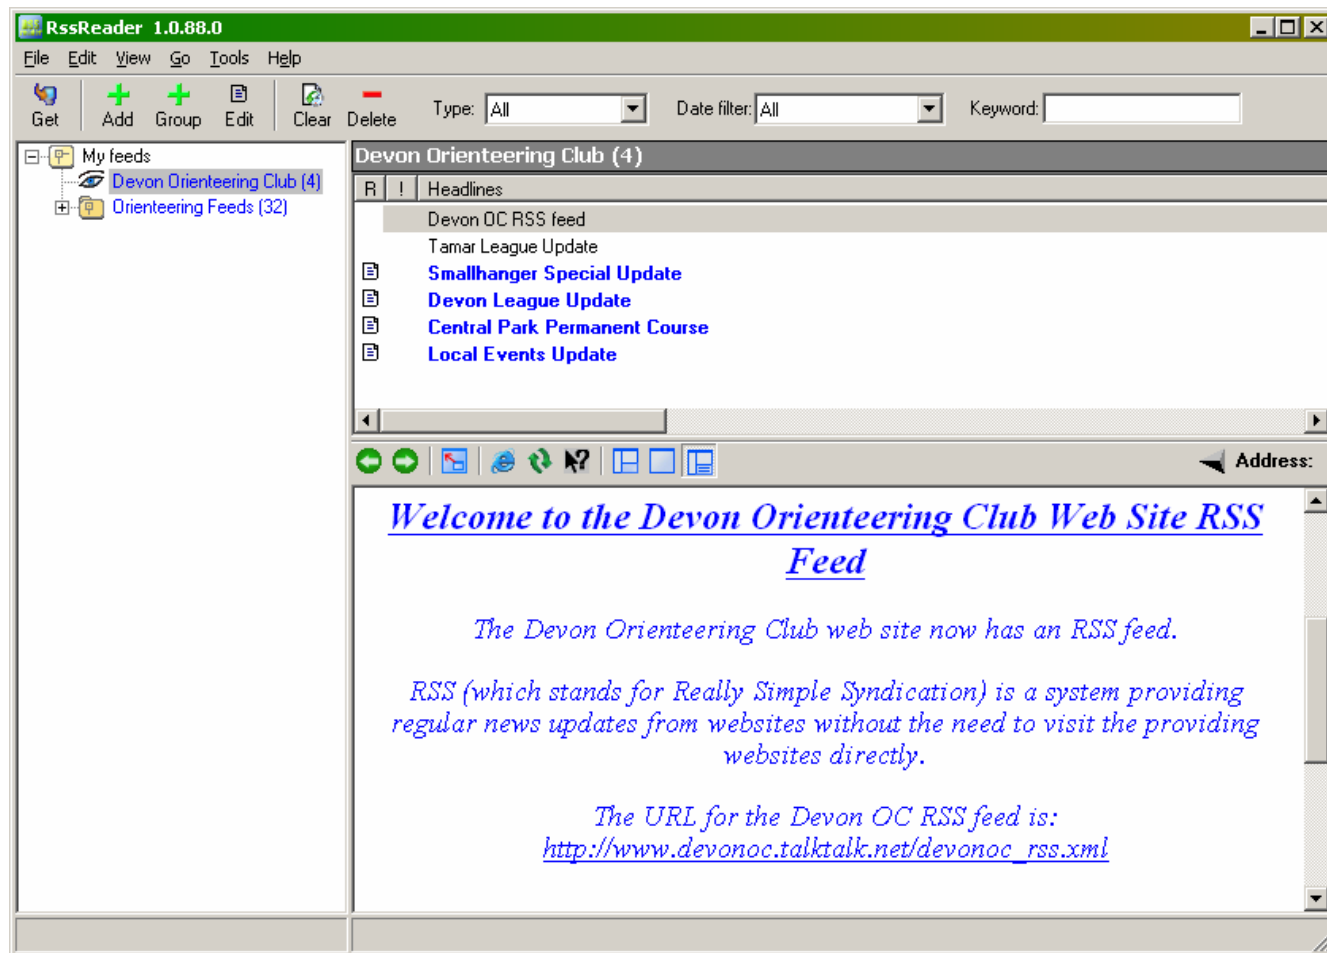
RssReader 1.0.88.0

File Edit View Go Tools Help

Get Add Group Edit Clear Delete Type: All Date filter: All Keyword:

My feeds
Devon Orienteering Club (4)
Orienteering Feeds (32)

Devon Orienteering Club (4)

| R | ! | Headlines |
|---|---|---|
| | | Devon OC RSS feed |
| | | Tamar League Update |
| | | Smallhanger Special Update |
| | | Devon League Update |
| | | Central Park Permanent Course |
| | | Local Events Update |

Address:

Welcome to the Devon Orienteering Club Web Site RSS Feed

The Devon Orienteering Club web site now has an RSS feed.

RSS (which stands for Really Simple Syndication) is a system providing regular news updates from websites without the need to visit the providing websites directly.

The URL for the Devon OC RSS feed is:
http://www.devonoc.talktalk.net/devonoc_rss.xml